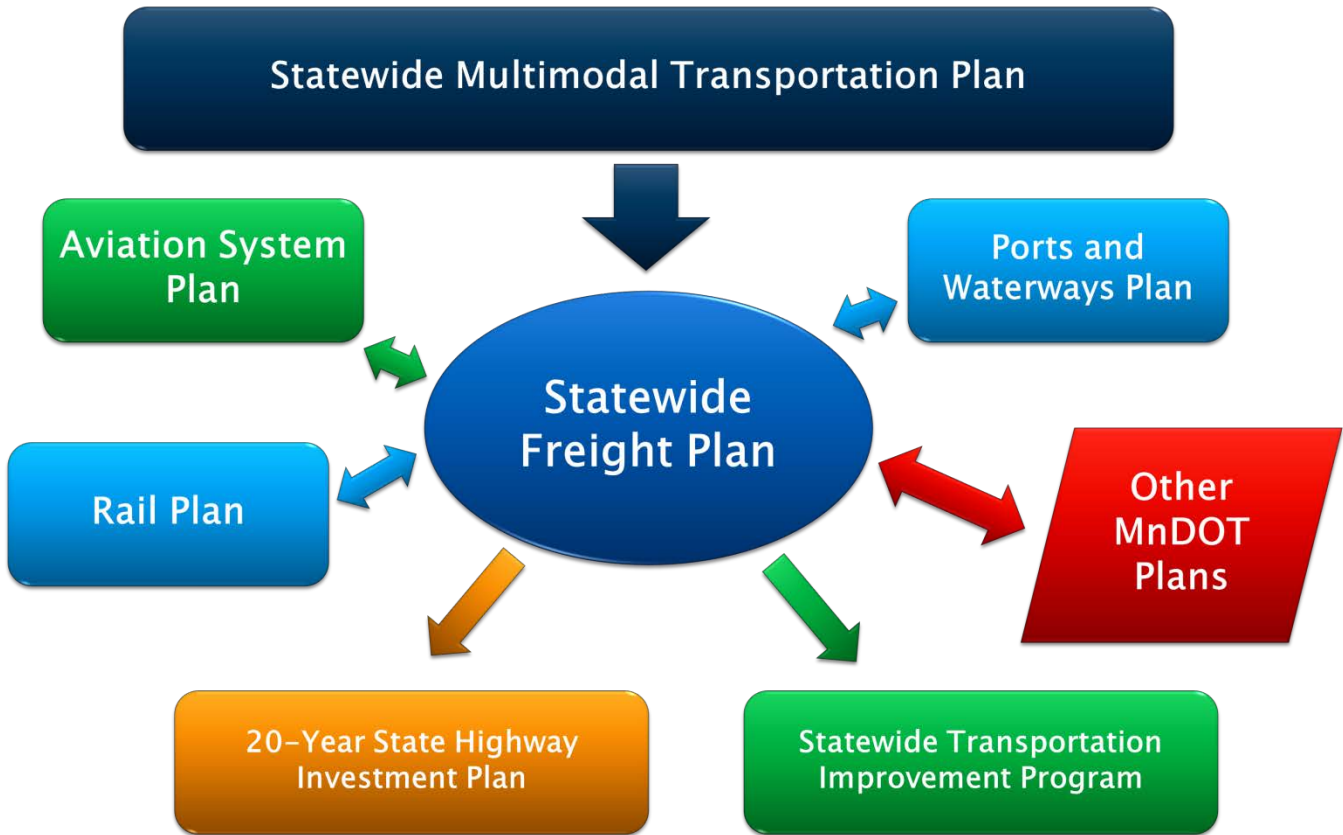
Statewide Multimodal Transportation Plan

Aviation System Plan

Ports and Waterways Plan

Statewide Freight Plan

Rail Plan

Other MnDOT Plans

20-Year State Highway Investment Plan

Statewide Transportation Improvement Program